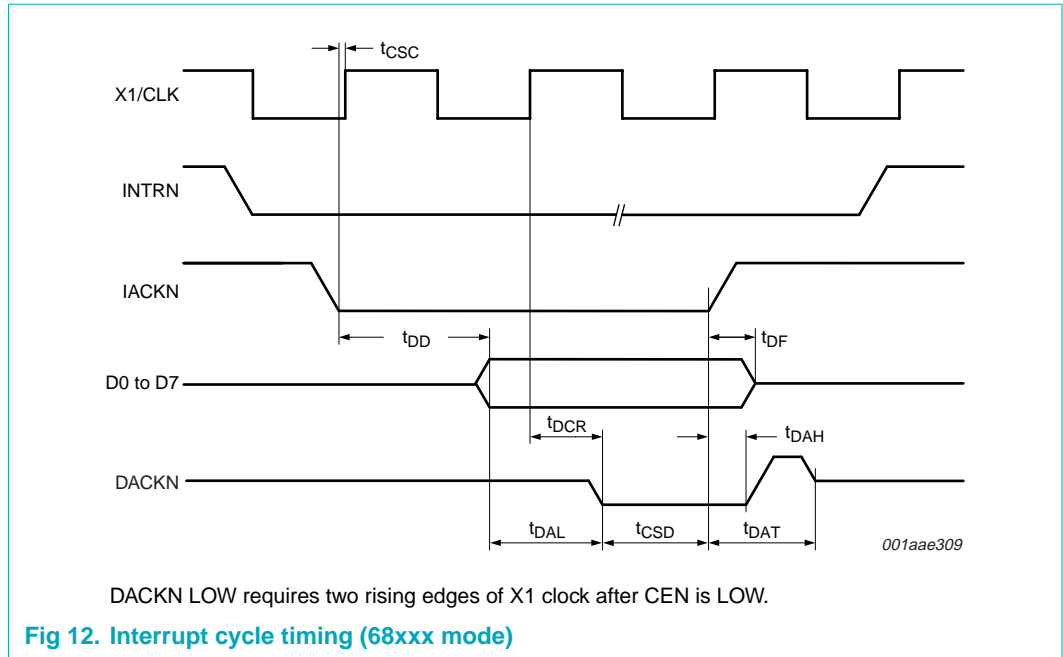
$t_{CSC}$

X1/CLK

INTRN

IACKN

$t_{DD}$

$t_{DF}$

D0 to D7

$t_{DCR}$

$t_{DAH}$

DACKN

$t_{DAL}$

$t_{CSD}$

$t_{DAT}$

001aae309

DACKN LOW requires two rising edges of X1 clock after CEN is LOW.

Fig 12. Interrupt cycle timing (68xxx mode)